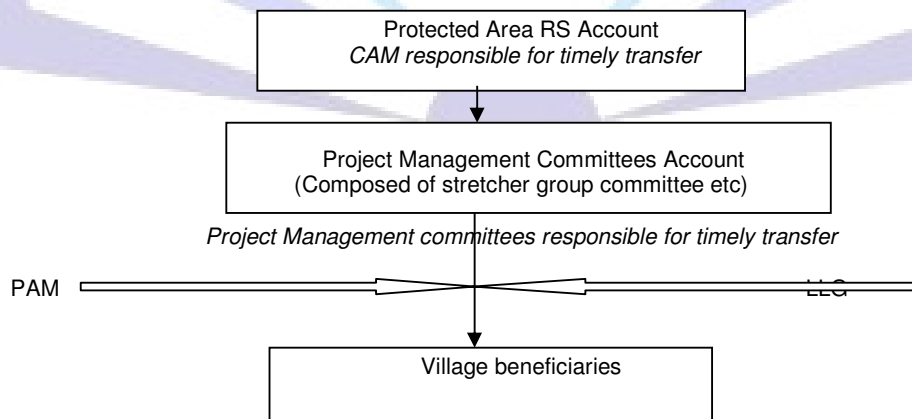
Protected Area RS Account
*CAM responsible for timely transfer*

Project Management Committees Account
(Composed of stretcher group committee etc)

*Project Management committees responsible for timely transfer*

PAM

LLG

Village beneficiaries